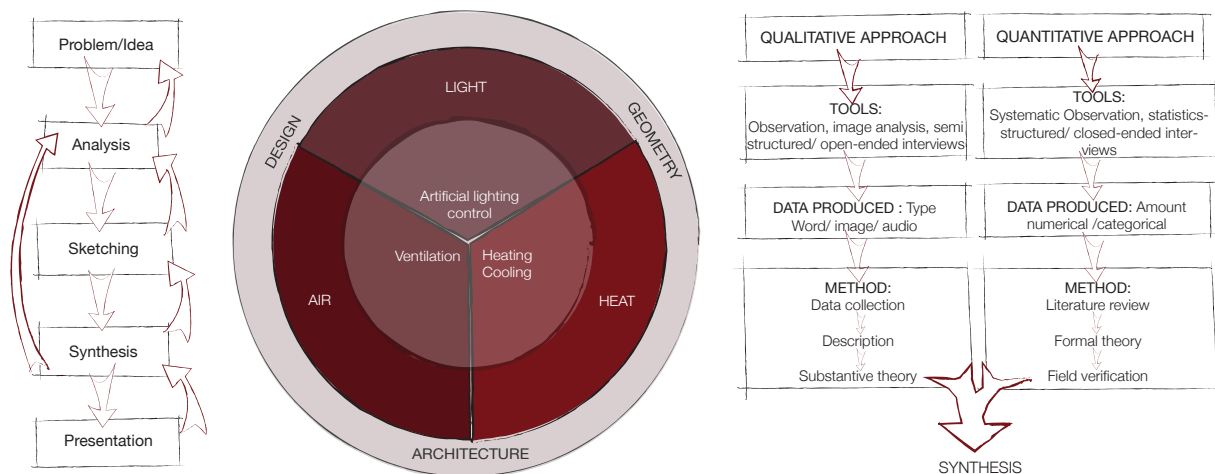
Problem/Idea

Analysis

Sketching

Synthesis

Presentation

DESIGN

GEOMETRY

ARCHITECTURE

LIGHT

AIR

HEAT

Artificial lighting control

Ventilation

Heating Cooling

QUALITATIVE APPROACH

TOOLS:
Observation, image analysis, semi structured/ open-ended interviews

DATA PRODUCED : Type
Word/ image/ audio

METHOD:
Data collection

Description

Substantive theory

QUANTITATIVE APPROACH

TOOLS:
Systematic Observation, statistics-structured/ closed-ended interviews

DATA PRODUCED: Amount
numerical /categorical

METHOD:
Literature review

Formal theory

Field verification

SYNTHESIS